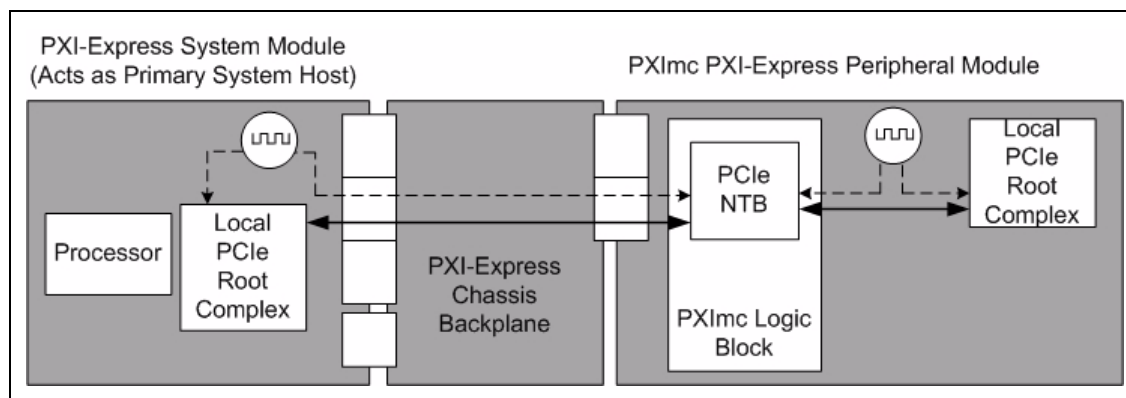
PXI-Express System Module (Acts as Primary System Host)

PXImc PXI-Express Peripheral Module

Processor

Local PCIe Root Complex

PXI-Express Chassis Backplane

PCIe NTB

PXImc Logic Block

Local PCIe Root Complex